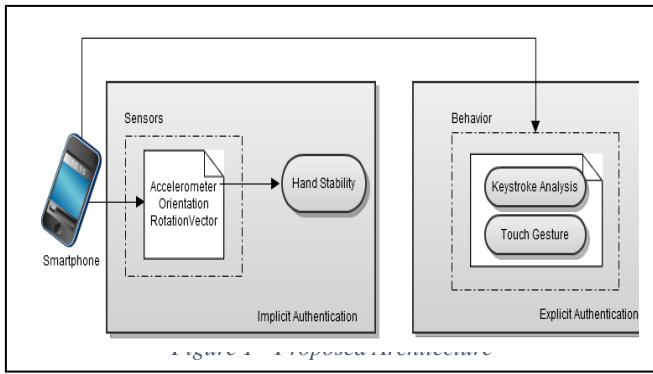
Sensors

Accelerometer
Orientation
RotationVector

Hand Stability

Smartphone

Implicit Authentication

Behavior

Keystroke Analysis

Touch Gesture

Explicit Authentication

Figure 1 - Proposed Architecture